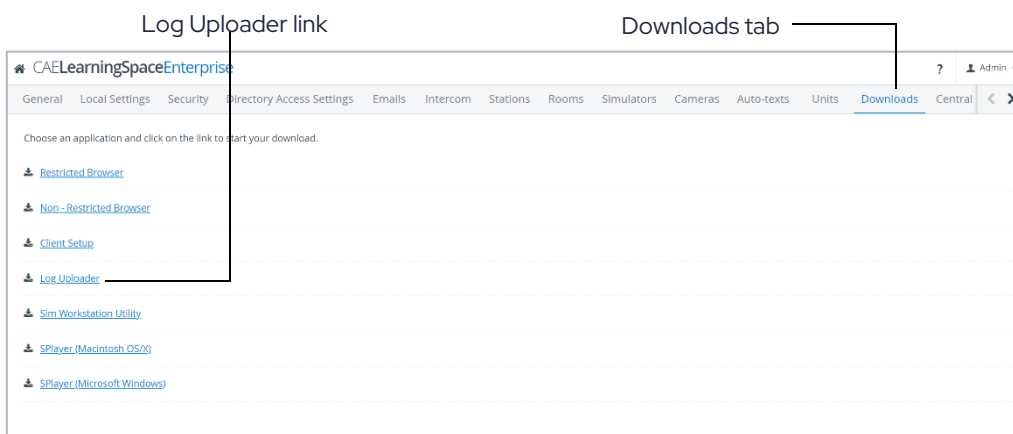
Log Uploader link

Downloads tab

CAELearningSpaceEnterprise

?

Admin

General Local Settings Security Directory Access Settings Emails Intercom Stations Rooms Simulators Cameras Auto-texts Units Downloads Central

Choose an application and click on the link to start your download.

Restricted Browser

Non - Restricted Browser

Client Setup

Log Uploader

Sim Workstation Utility

SPlayer (Macintosh OS/X)

SPlayer (Microsoft Windows)